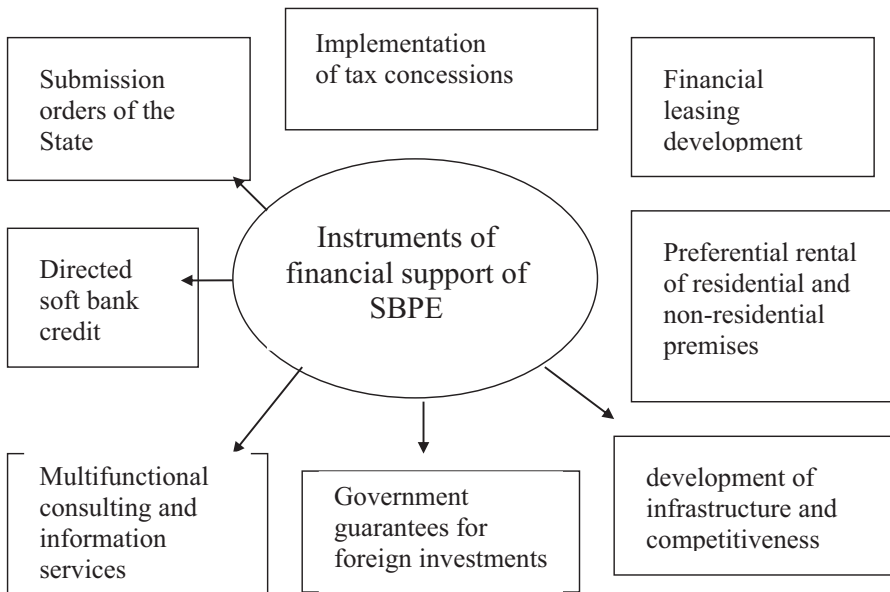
Submission orders of the State

Implementation of tax concessions

Financial leasing development

Instruments of financial support of SBPE

Directed soft bank credit

Preferential rental of residential and non-residential premises

Multifunctional consulting and information services

Government guarantees for foreign investments

development of infrastructure and competitiveness